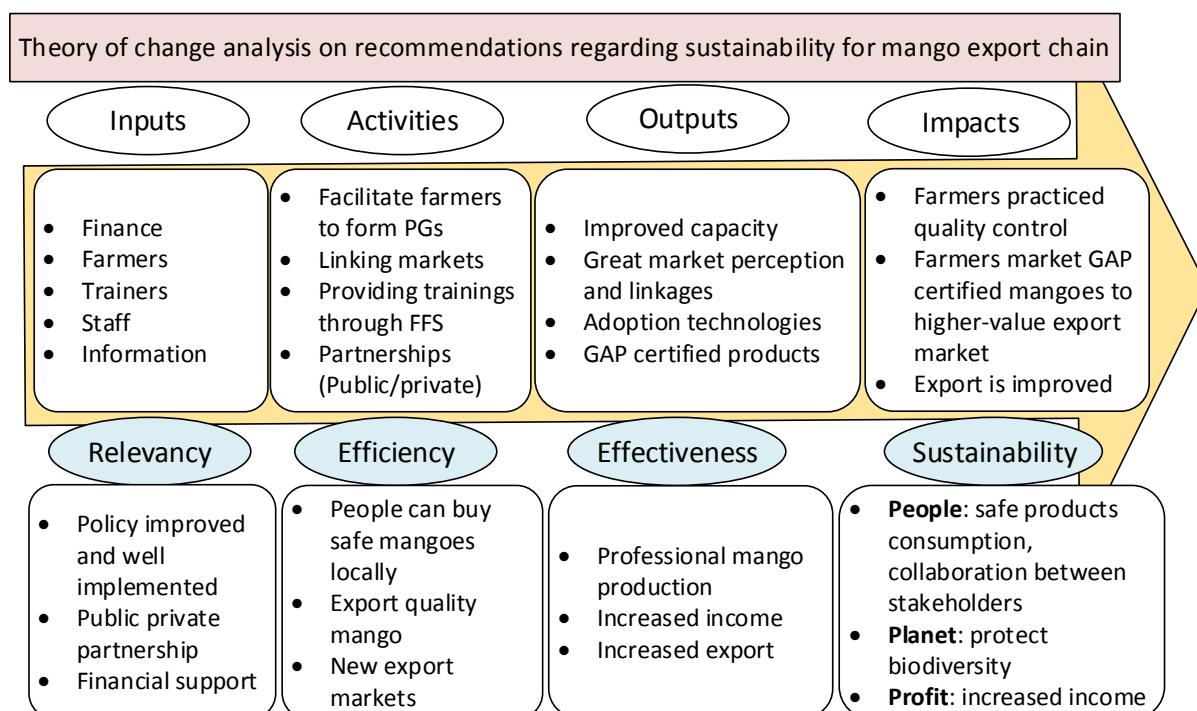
Theory of change analysis on recommendations regarding sustainability for mango export chain

Inputs

- Finance
- Farmers
- Trainers
- Staff
- Information

Activities

- Facilitate farmers to form PGs
- Linking markets
- Providing trainings through FFS
- Partnerships (Public/private)

Outputs

- Improved capacity
- Great market perception and linkages
- Adoption technologies
- GAP certified products

Impacts

- Farmers practiced quality control
- Farmers market GAP certified mangoes to higher-value export market
- Export is improved

Relevancy

- Policy improved and well implemented
- Public private partnership
- Financial support

Efficiency

- People can buy safe mangoes locally
- Export quality mango
- New export markets

Effectiveness

- Professional mango production
- Increased income
- Increased export

Sustainability

- **People**: safe products consumption, collaboration between stakeholders
- **Planet**: protect biodiversity
- **Profit**: increased income